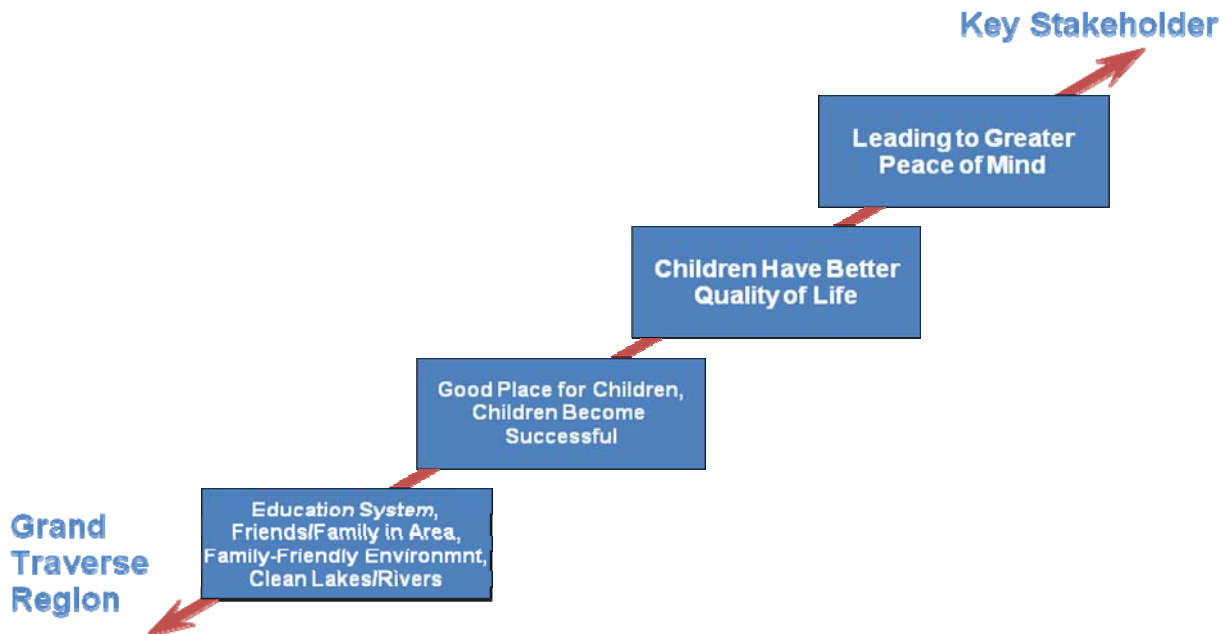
Key Stakeholder

Leading to Greater Peace of Mind

Children Have Better Quality of Life

Good Place for Children, Children Become Successful

Education System, Friends/Family in Area, Family-Friendly Environmnt, Clean Lakes/Rivers

Grand Traverse Region